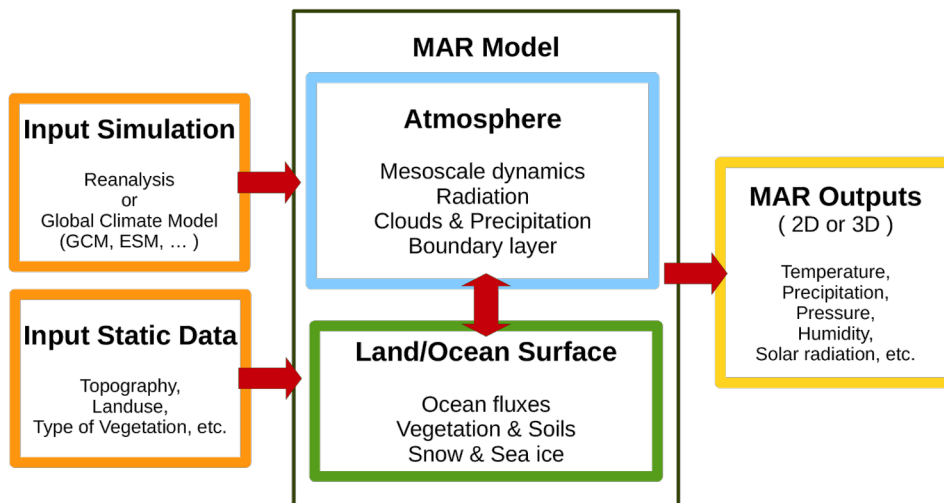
MAR Model

Input Simulation

Reanalysis
or
Global Climate Model
(GCM, ESM, … )

Input Static Data

Topography,
Landuse,
Type of Vegetation, etc.

Atmosphere

Mesoscale dynamics
Radiation
Clouds & Precipitation
Boundary layer

Land/Ocean Surface

Ocean fluxes
Vegetation & Soils
Snow & Sea ice

MAR Outputs
( 2D or 3D )

Temperature,
Precipitation,
Pressure,
Humidity,
Solar radiation, etc.